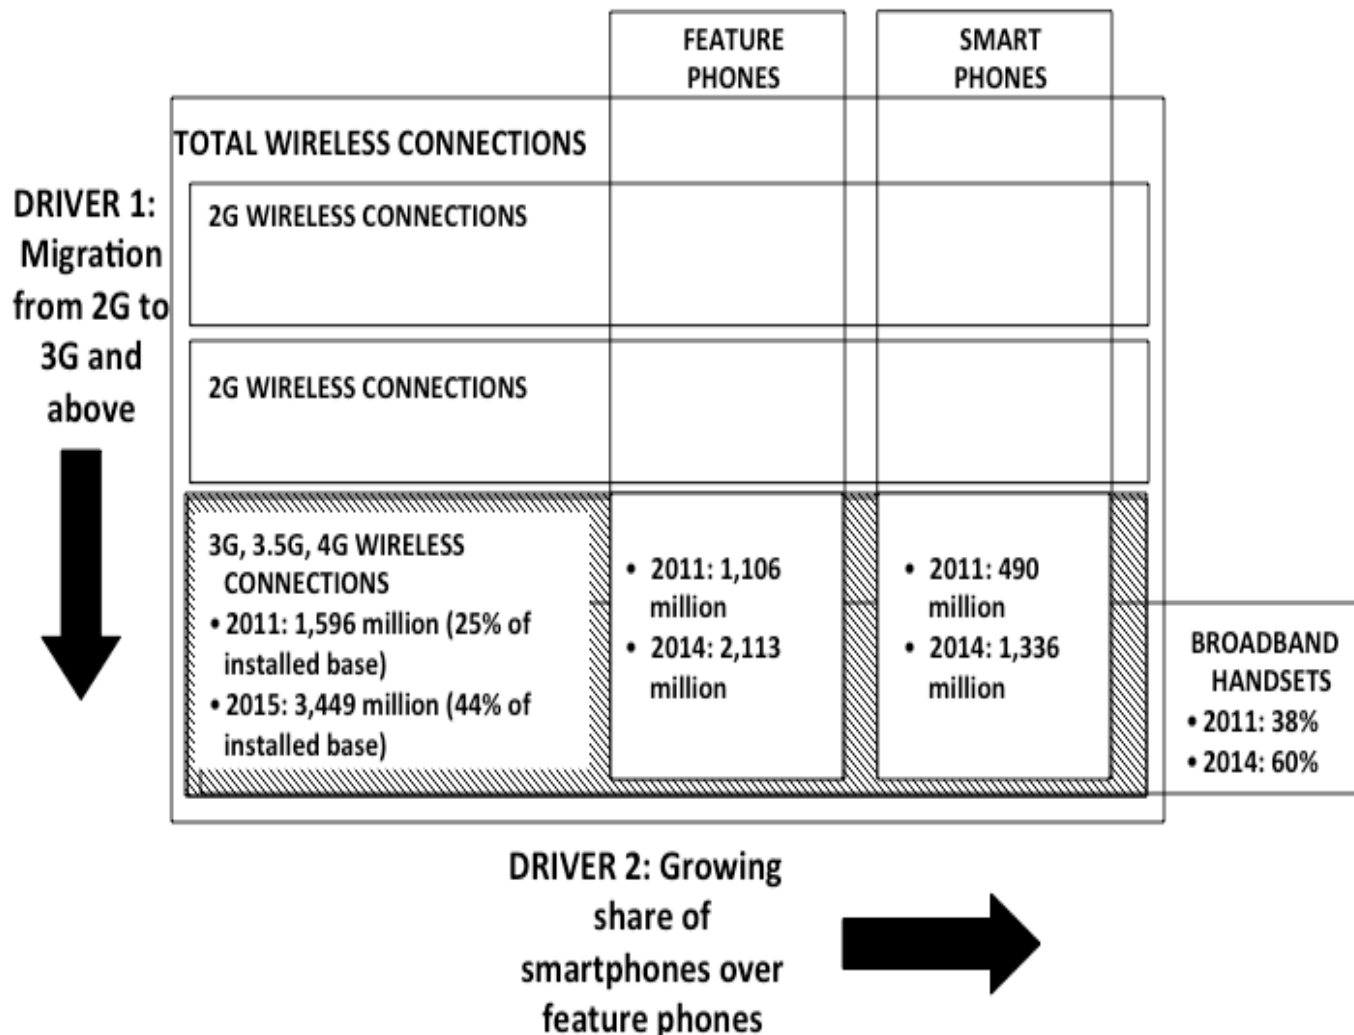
FEATURE PHONES

SMART PHONES

TOTAL WIRELESS CONNECTIONS

DRIVER 1: Migration from 2G to 3G and above

2G WIRELESS CONNECTIONS

2G WIRELESS CONNECTIONS

3G, 3.5G, 4G WIRELESS CONNECTIONS
• 2011: 1,596 million (25% of installed base)
• 2015: 3,449 million (44% of installed base)

• 2011: 1,106 million
• 2014: 2,113 million

• 2011: 490 million
• 2014: 1,336 million

BROADBAND HANDSETS
• 2011: 38%
• 2014: 60%

DRIVER 2: Growing share of smartphones over feature phones